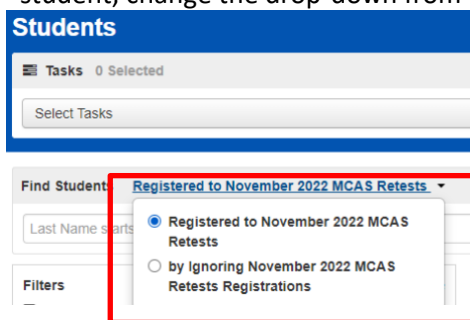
student, change the drop-down from

Students

Tasks 0 Selected

Select Tasks

Find Students Registered to November 2022 MCAS Retests

Last Name starts

Registered to November 2022 MCAS Retests

by Ignoring November 2022 MCAS Retests Registrations

Filters